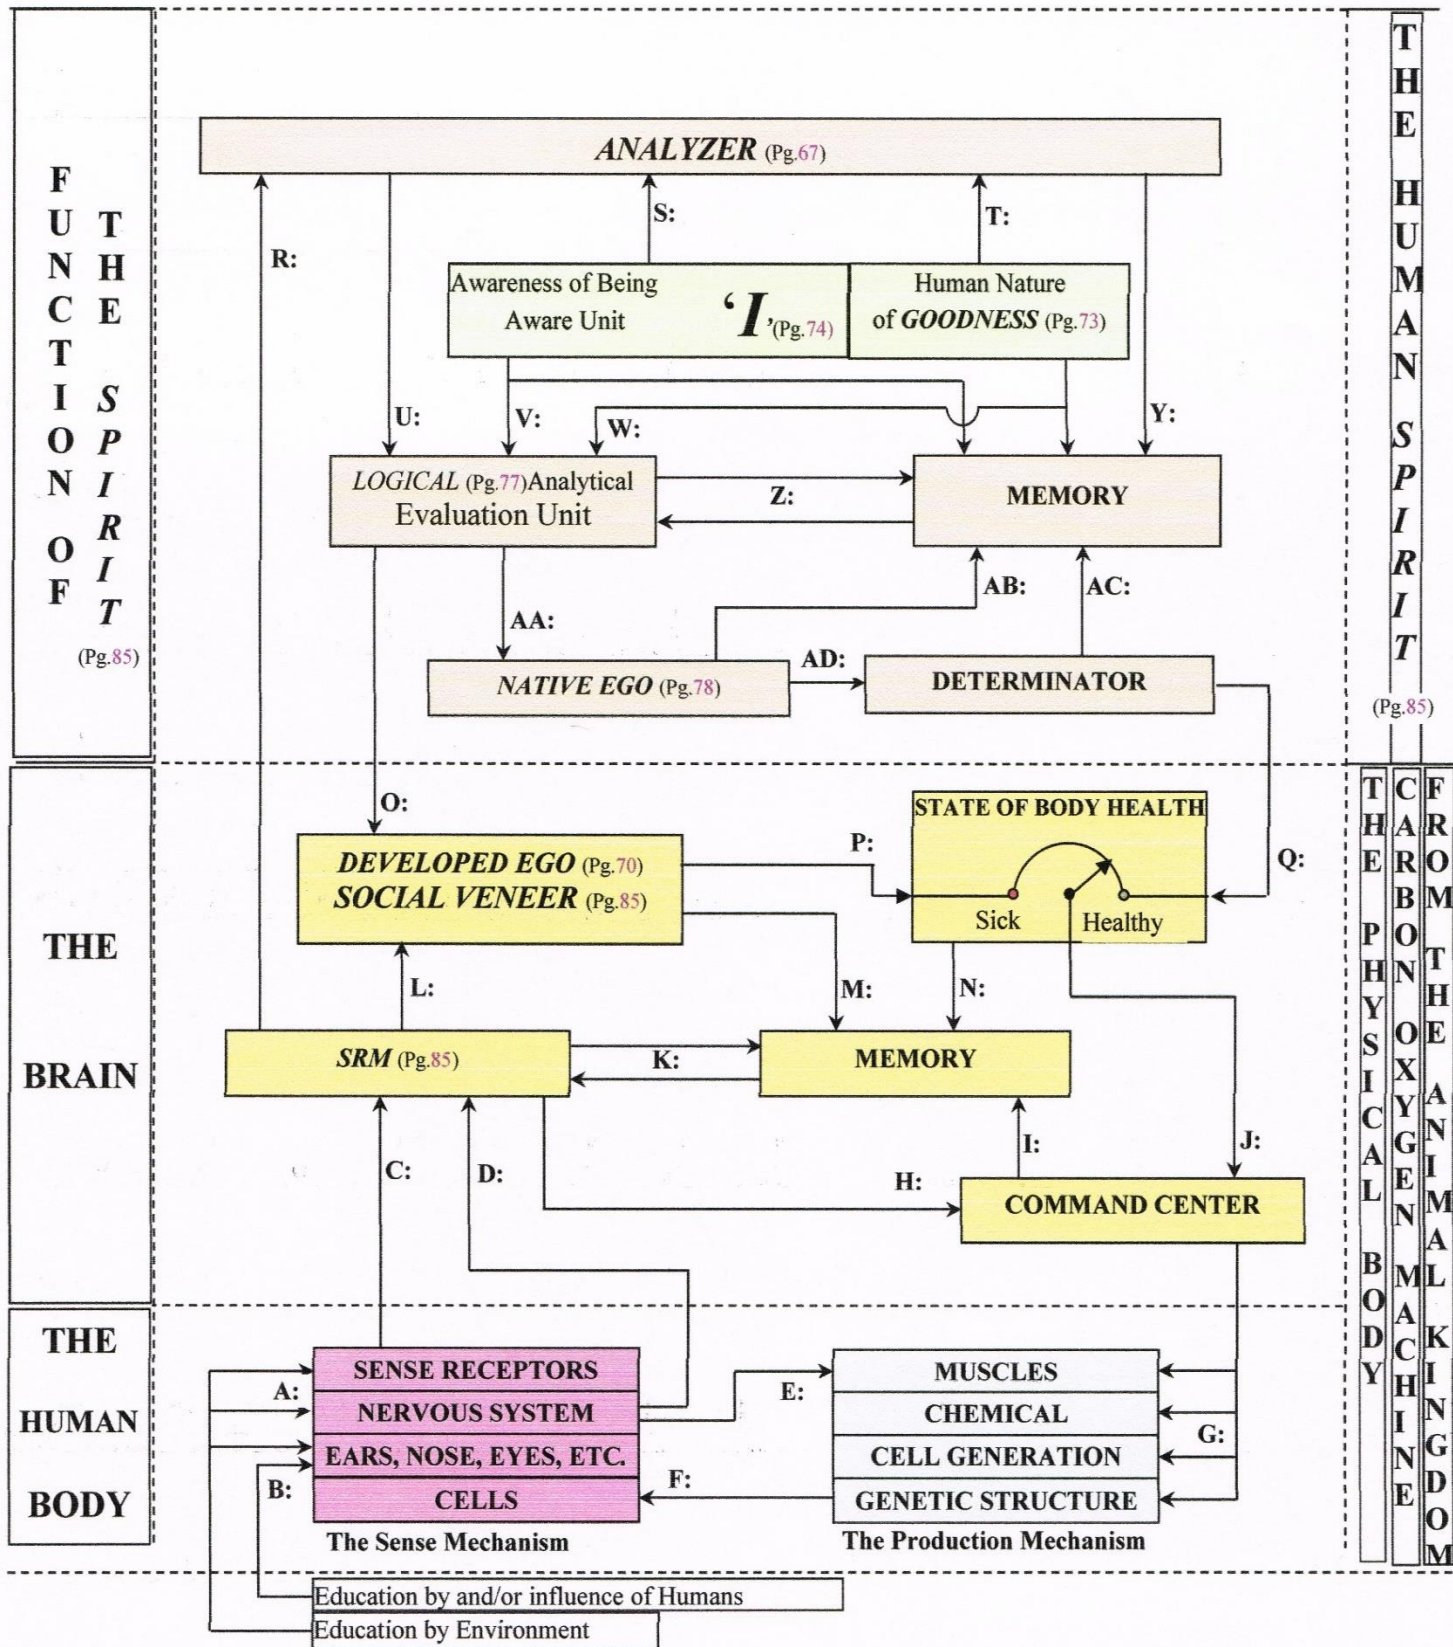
FUNCTION OF THE SPIRIT (Pg.85)

ANALYZER (Pg.67)

R:

S:

T:

Awareness of Being Aware Unit 'I' (Pg.74)

Human Nature of GOODNESS (Pg.73)

U:

V:

W:

Y:

LOGICAL (Pg.77) Analytical Evaluation Unit

Z:

MEMORY

AA:

AB:

AC:

NATIVE EGO (Pg.78)

AD:

DETERMINATOR

THE HUMAN SPIRIT (Pg.85)

THE BRAIN

O:

DEVELOPED EGO (Pg.70) SOCIAL VENEER (Pg.85)

P:

STATE OF BODY HEALTH

Sick

Healthy

Q:

L:

M:

N:

SRM (Pg.85)

K:

MEMORY

C:

D:

I:

J:

H:

COMMAND CENTER

THE PHYSICAL BODY

CARBON OXYGEN MACHINE

FROM THE ANIMAL KINGDOM

THE HUMAN BODY

A:

SENSE RECEPTORS

NERVOUS SYSTEM

EARS, NOSE, EYES, ETC.

CELLS

B:

E:

F:

MUSCLES

CHEMICAL

CELL GENERATION

GENETIC STRUCTURE

G:

The Sense Mechanism

The Production Mechanism

Education by and/or influence of Humans

Education by Environment